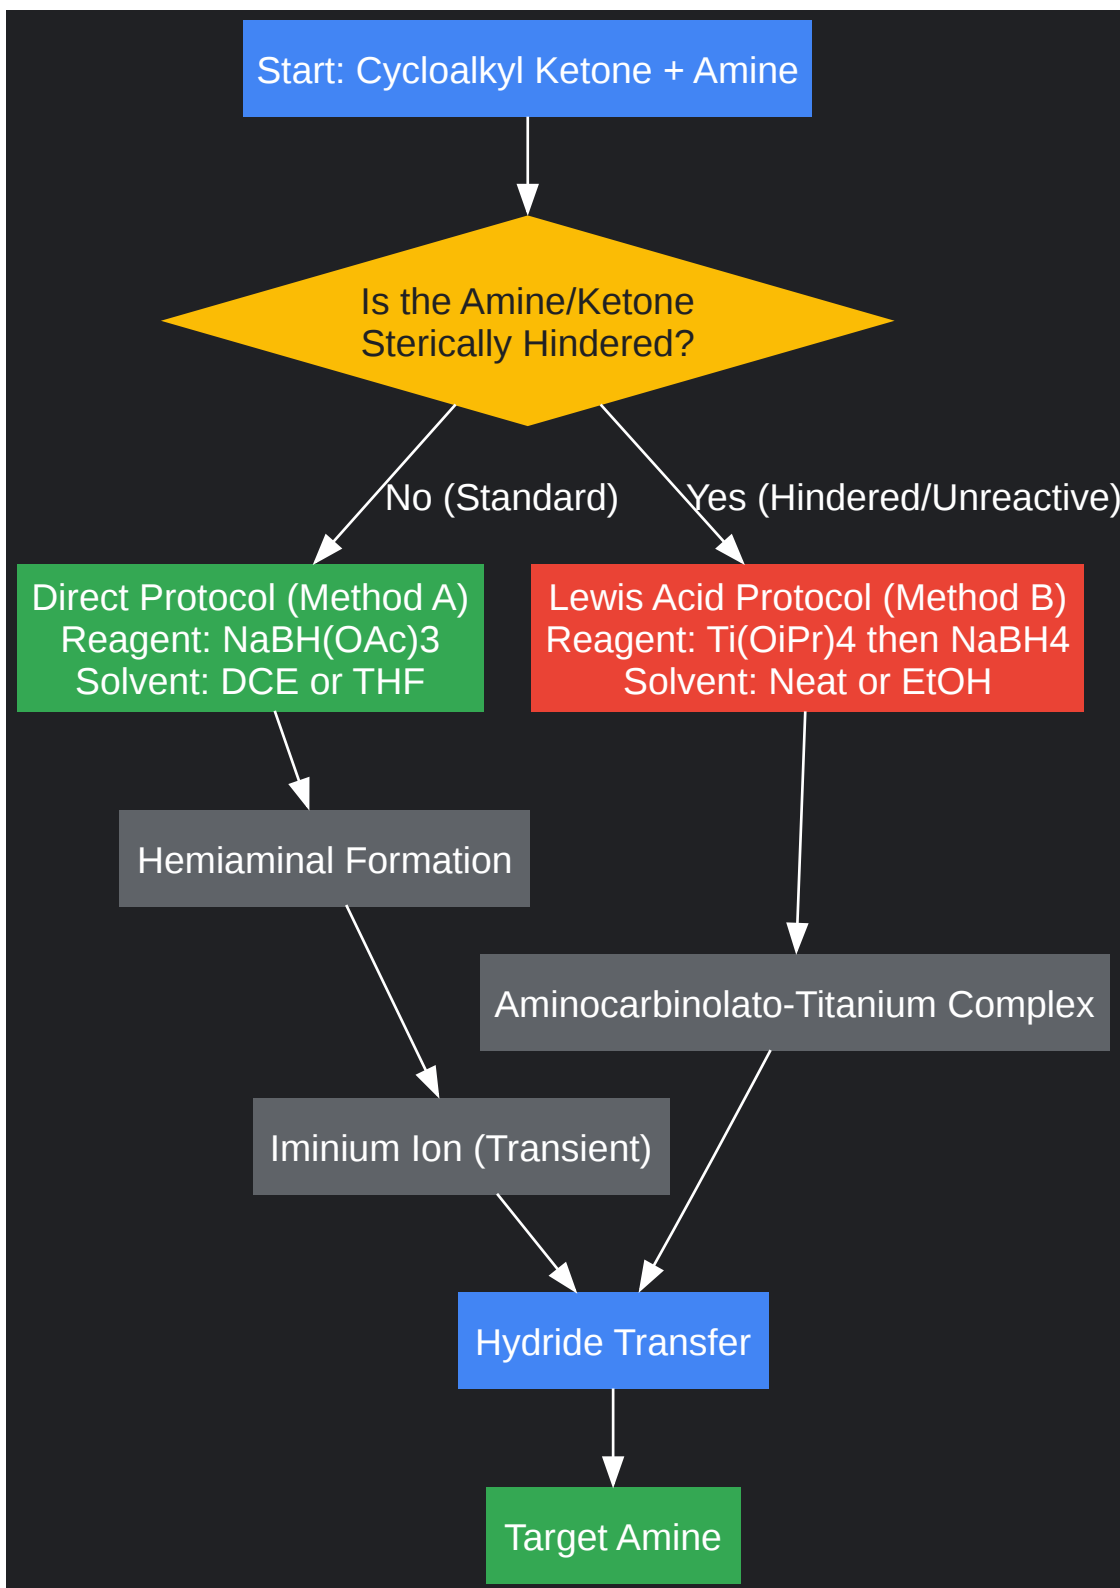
Start: Cycloalkyl Ketone + Amine

Is the Amine/Ketone Sterically Hindered?

No (Standard)

Yes (Hindered/Unreactive)

Direct Protocol (Method A)
Reagent: NaBH(OAc)3
Solvent: DCE or THF

Lewis Acid Protocol (Method B)
Reagent: Ti(OiPr)4 then NaBH4
Solvent: Neat or EtOH

Hemiaminal Formation

Aminocarbinolato-Titanium Complex

Iminium Ion (Transient)

Hydride Transfer

Target Amine